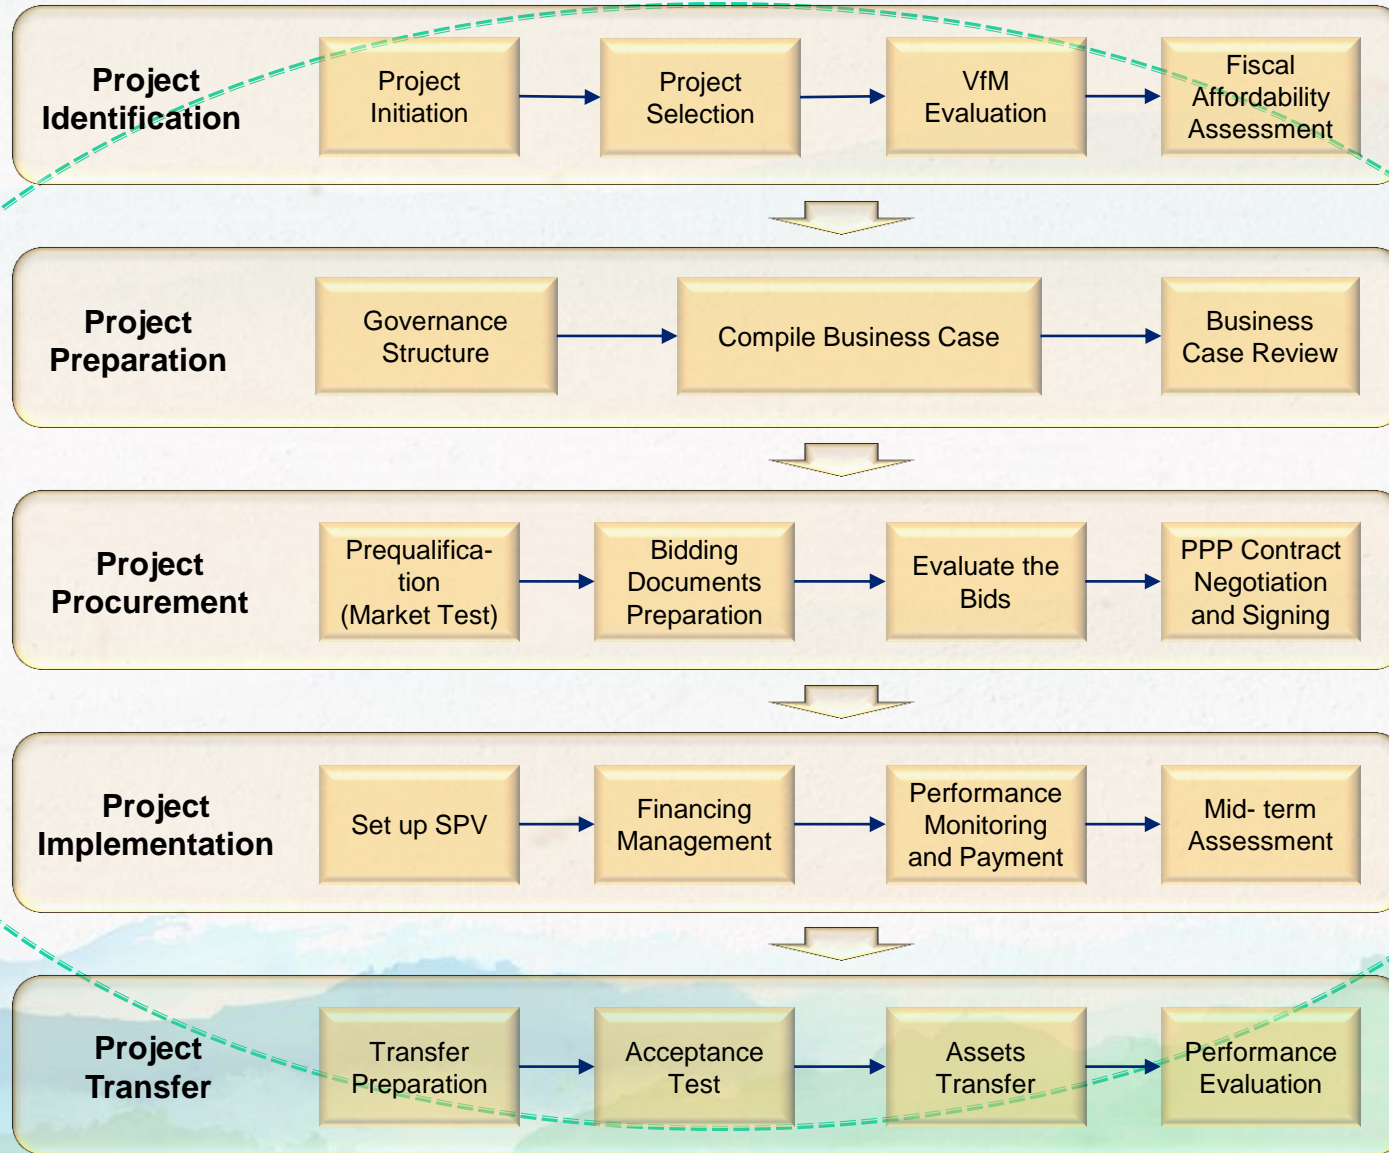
Project Identification

Project Initiation

Project Selection

VfM Evaluation

Fiscal Affordability Assessment

Project Preparation

Governance Structure

Compile Business Case

Business Case Review

Project Procurement

Prequalification (Market Test)

Bidding Documents Preparation

Evaluate the Bids

PPP Contract Negotiation and Signing

Project Implementation

Set up SPV

Financing Management

Performance Monitoring and Payment

Mid- term Assessment

Project Transfer

Transfer Preparation

Acceptance Test

Assets Transfer

Performance Evaluation